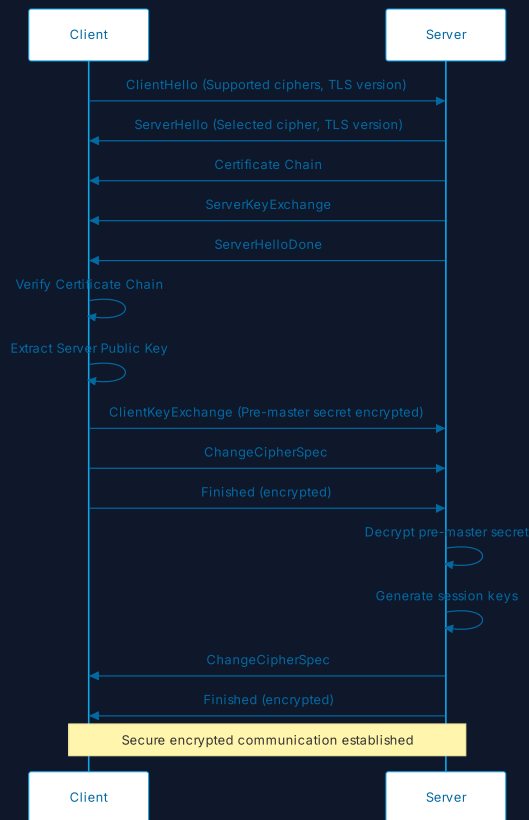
Client

Server

ClientHello (Supported ciphers, TLS version)

ServerHello (Selected cipher, TLS version)

Certificate Chain

ServerKeyExchange

ServerHelloDone

Verify Certificate Chain

Extract Server Public Key

ClientKeyExchange (Pre-master secret encrypted)

ChangeCipherSpec

Finished (encrypted)

Decrypt pre-master secret

Generate session keys

ChangeCipherSpec

Finished (encrypted)

Secure encrypted communication established

Client

Server